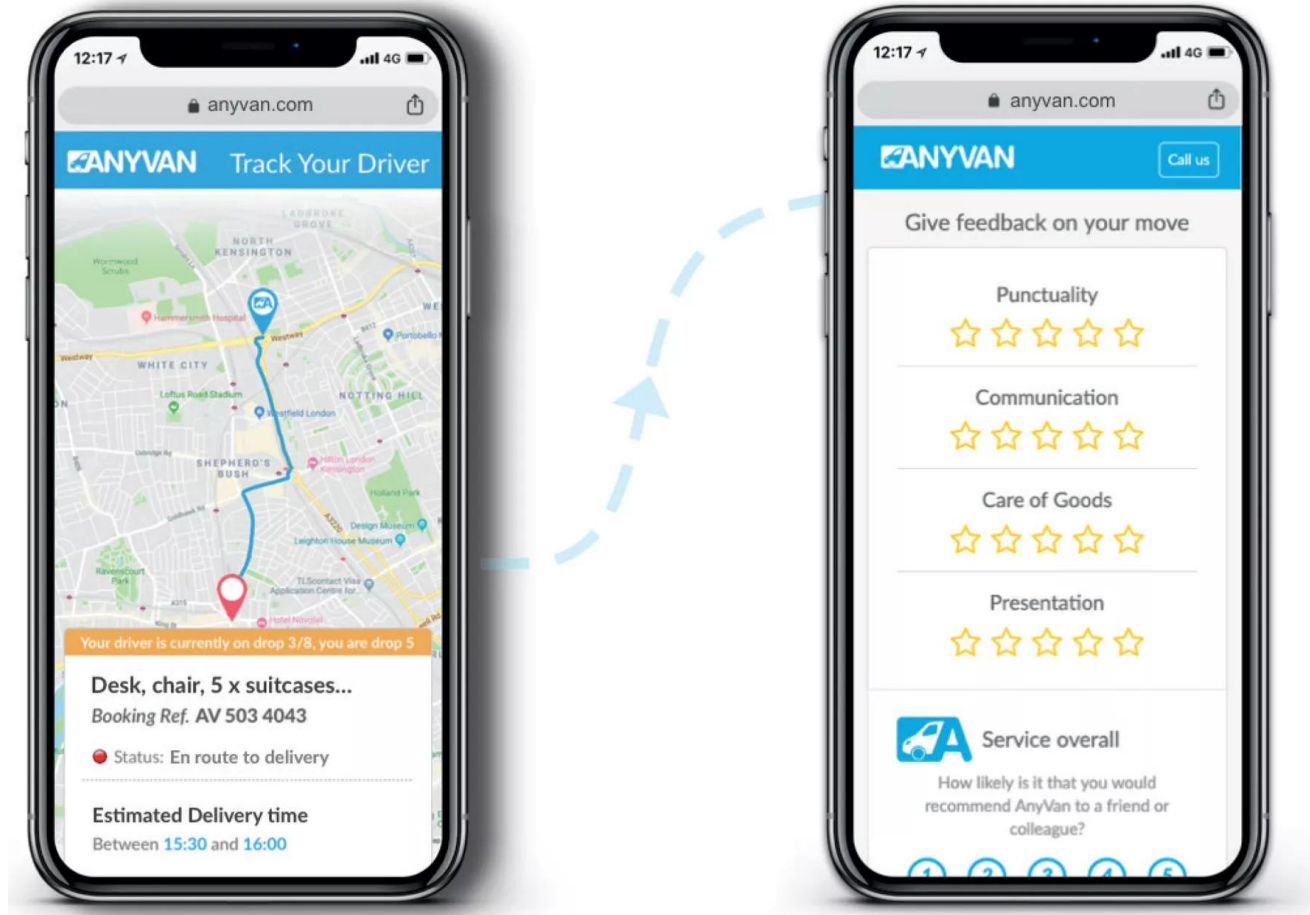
12:17 4G

anyvan.com

ANYVAN Track Your Driver

LADBROKE GROVE

NORTH KENSINGTON

Wormwood Scrubs

Hammersmith Hospital

Westway

WHITE CITY

Portobello

Loftus Road Stadium

Westfield London

NOTTING HILL

SHEPHERD'S BUSH

Hilton London Kensington

Holland Park

Design Museum

Leighton House Museum

Ravenscourt Park

TLScontact Visa Application Centre for...

Hotel Novotel

Your driver is currently on drop 3/8, you are drop 5

Desk, chair, 5 x suitcases...

Booking Ref. AV 503 4043

Status: En route to delivery

Estimated Delivery time

Between 15:30 and 16:00

12:17 4G

anyvan.com

ANYVAN Call us

Give feedback on your move

Punctuality

Communication

Care of Goods

Presentation

Service overall

How likely is it that you would recommend AnyVan to a friend or colleague?

1 2 3 4 5